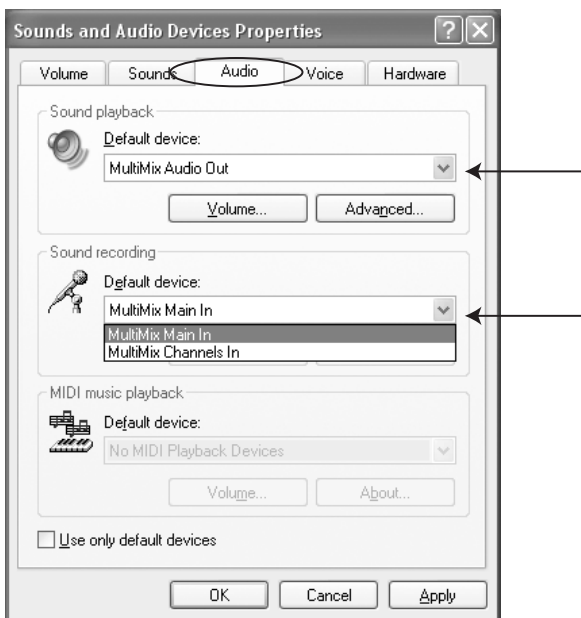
Sounds and Audio Devices Properties

Volume
Sounds
Audio
Voice
Hardware

Sound playback
Default device:
MultiMix Audio Out
Volume...
Advanced...

Sound recording
Default device:
MultiMix Main In
MultiMix Main In
MultiMix Channels In

MIDI music playback
Default device:
No MIDI Playback Devices
Volume...
About...

Use only default devices

OK
Cancel
Apply